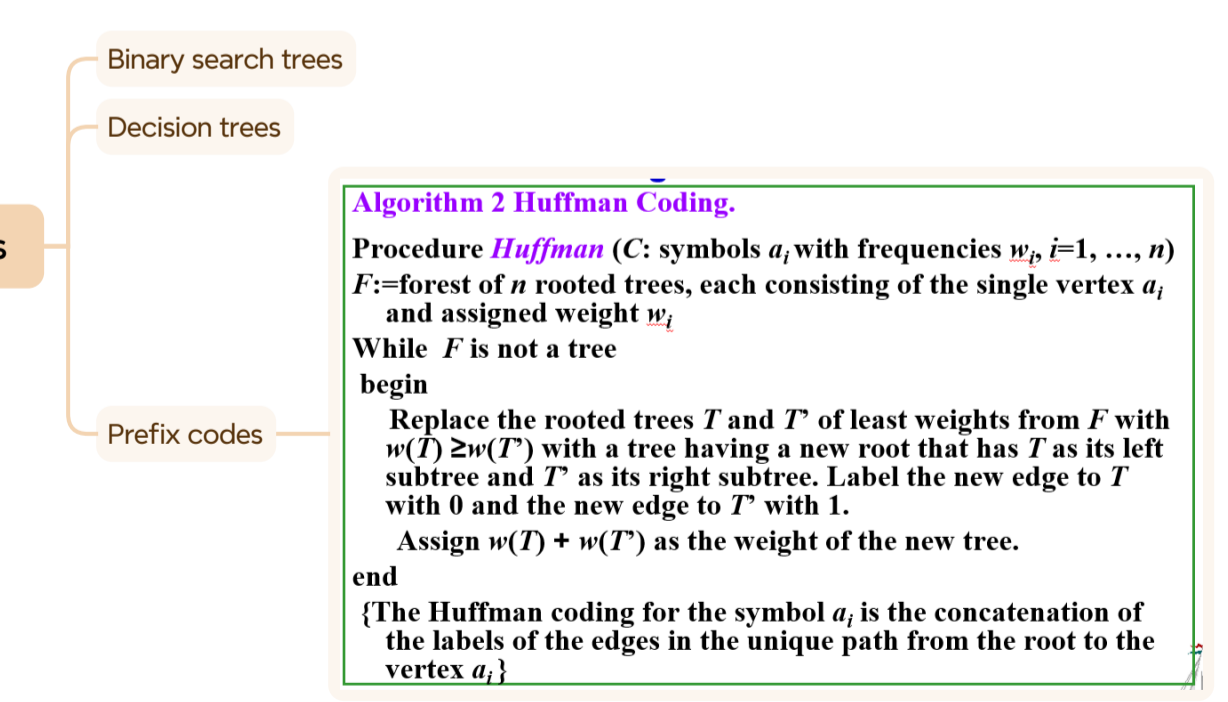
Binary search trees

Decision trees

s

Prefix codes

Algorithm 2 Huffman Coding.

Procedure Huffman ($C$: symbols $a_i$ with frequencies $w_i$, $i$=1, …, $n$)
$F$:=forest of $n$ rooted trees, each consisting of the single vertex $a_i$ and assigned weight $w_i$
While $F$ is not a tree
begin
Replace the rooted trees $T$ and $T'$ of least weights from $F$ with $w(T) \geq w(T')$ with a tree having a new root that has $T$ as its left subtree and $T'$ as its right subtree. Label the new edge to $T$ with 0 and the new edge to $T'$ with 1.
Assign $w(T) + w(T')$ as the weight of the new tree.
end
{The Huffman coding for the symbol $a_i$ is the concatenation of the labels of the edges in the unique path from the root to the vertex $a_i$}